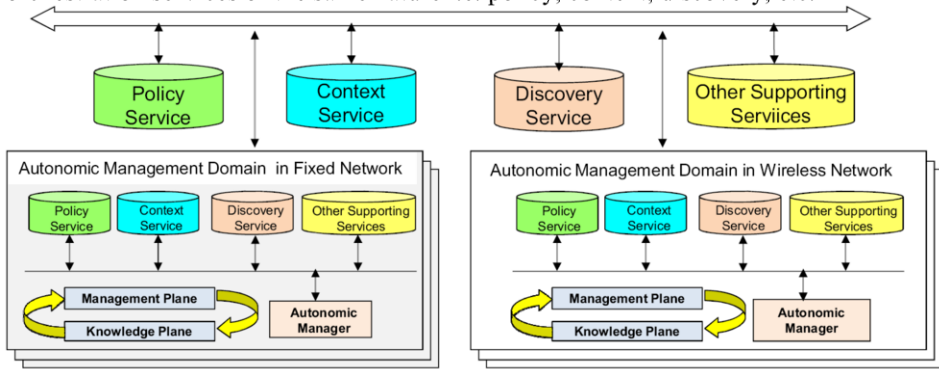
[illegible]

Policy Service

Context Service

Discovery Service

Other Supporting Serviices

Autonomic Management Domain in Fixed Network

Policy Service

Context Service

Discovery Service

Other Supporting Services

Management Plane

Knowledge Plane

Autonomic Manager

Autonomic Management Domain in Wireless Network

Policy Service

Context Service

Discovery Service

Other Supporting Services

Management Plane

Knowledge Plane

Autonomic Manager